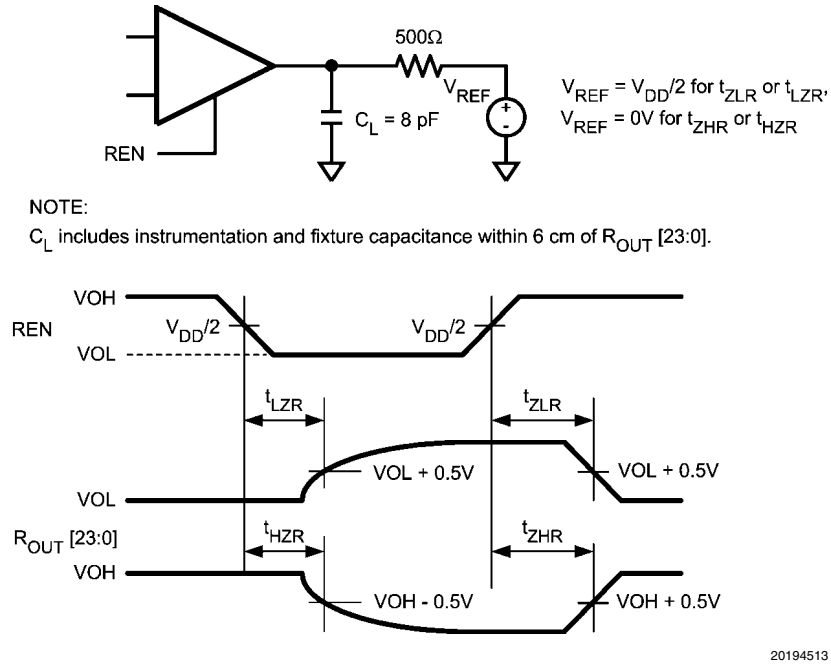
500Ω

$V_{REF}$

$C_L$ = 8 pF

REN

$V_{REF} = V_{DD}/2$ for $t_{ZLR}$ or $t_{LZR}$,
$V_{REF}$ = 0V for $t_{ZHR}$ or $t_{HZR}$

NOTE:

$C_L$ includes instrumentation and fixture capacitance within 6 cm of $R_{OUT}$ [23:0].

VOH

REN

VOL

$V_{DD}/2$

$V_{DD}/2$

$t_{LZR}$

$t_{ZLR}$

VOL + 0.5V

VOL + 0.5V

VOL

$R_{OUT}$ [23:0]

$t_{HZR}$

$t_{ZHR}$

VOH

VOH - 0.5V

VOH + 0.5V

20194513